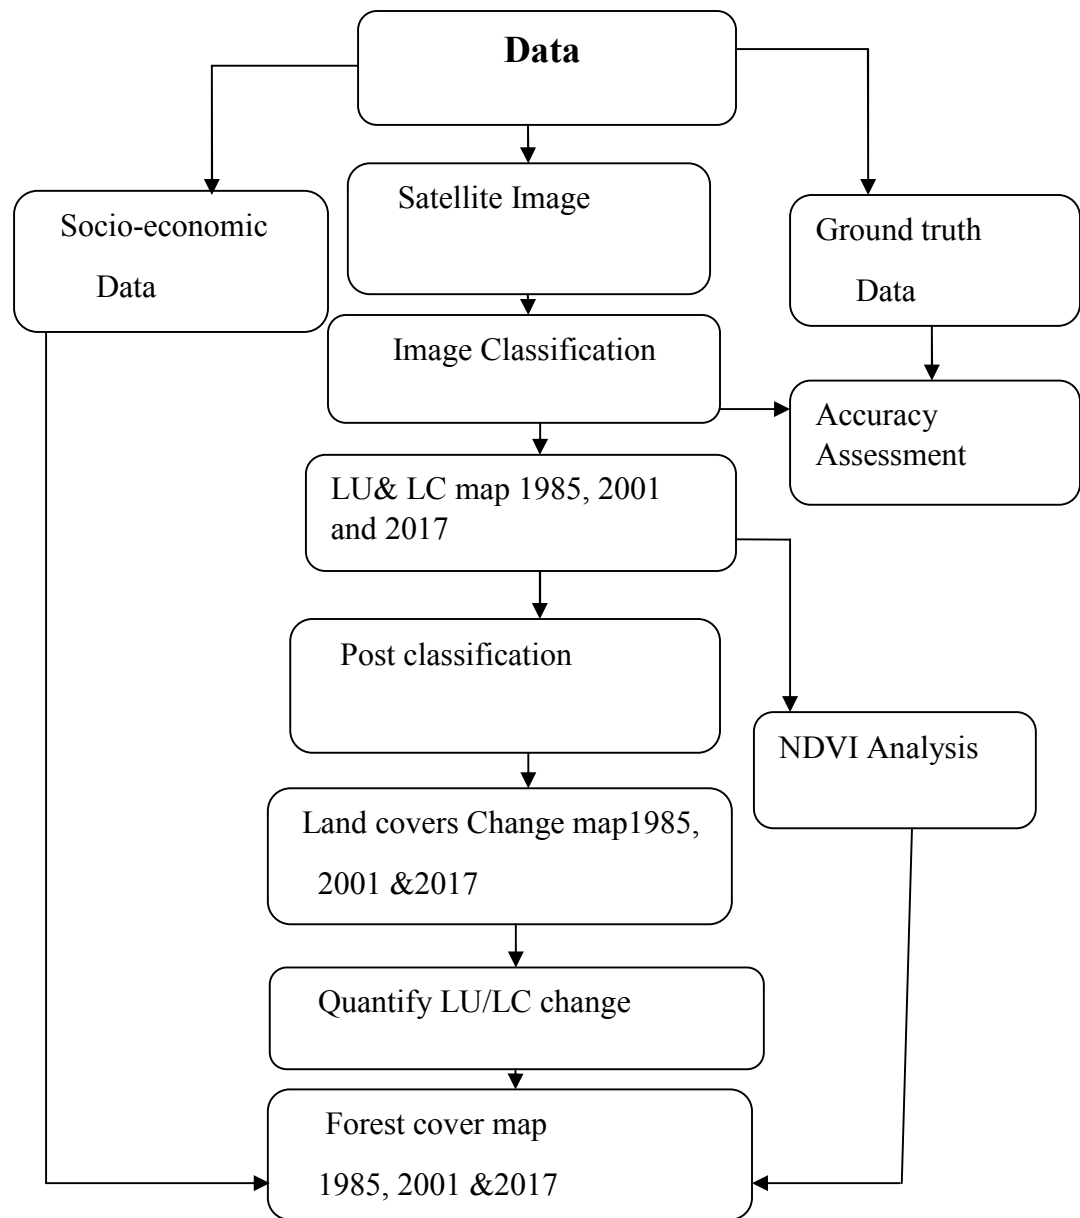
Data

Socio-economic Data

Satellite Image

Ground truth Data

Image Classification

Accuracy Assessment

LU& LC map 1985, 2001 and 2017

Post classification

NDVI Analysis

Land covers Change map1985, 2001 &2017

Quantify LU/LC change

Forest cover map 1985, 2001 &2017